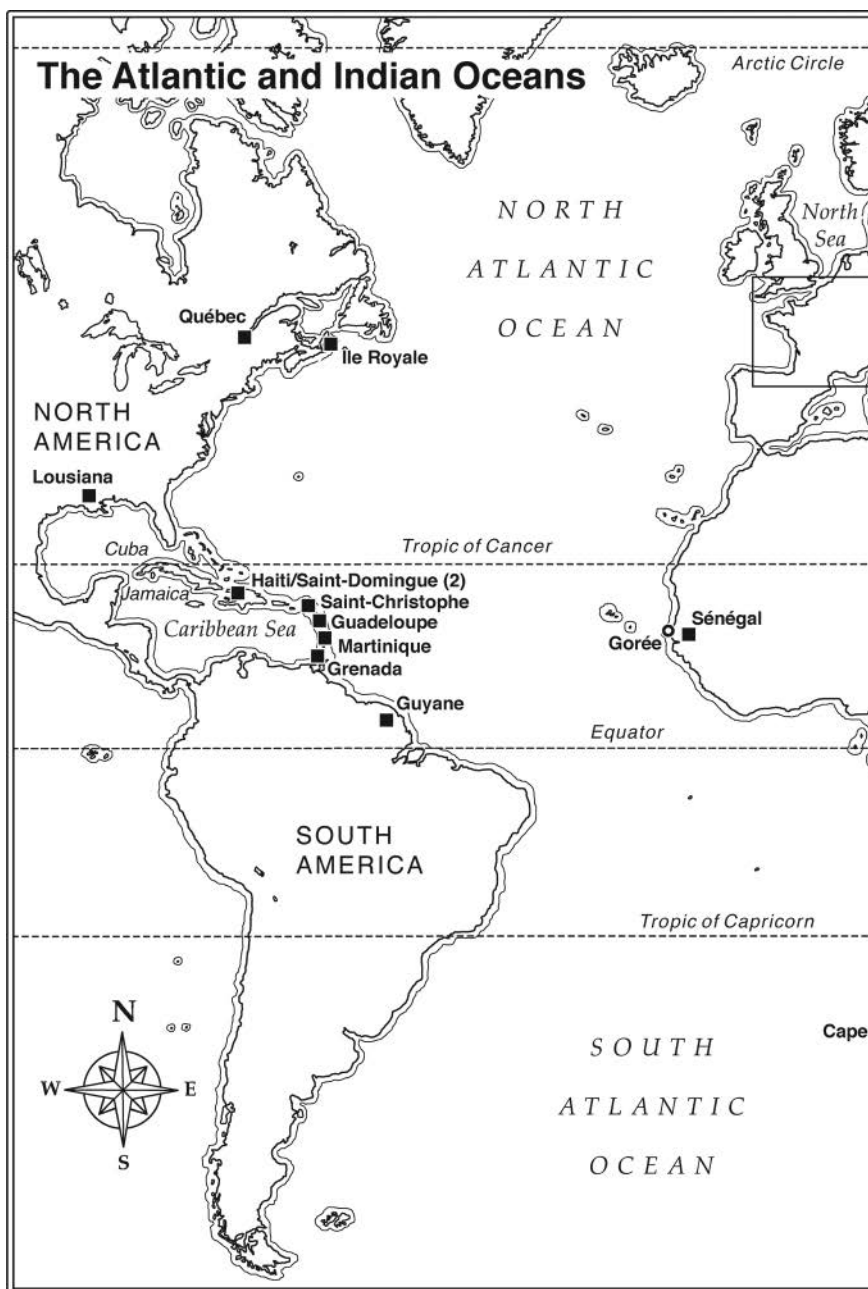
The Atlantic and Indian Oceans

Arctic Circle

NORTH ATLANTIC OCEAN

North Sea

Québec

Île Royale

NORTH AMERICA

Lousiana

Cuba

Tropic of Cancer

Haiti/Saint-Domingue (2)

Jamaica

Saint-Christophe

Guadeloupe

Caribbean Sea

Martinique

Grenada

Sénégal

Gorée

Guyane

Equator

SOUTH AMERICA

Tropic of Capricorn

N

W

E

S

Cape

SOUTH ATLANTIC OCEAN